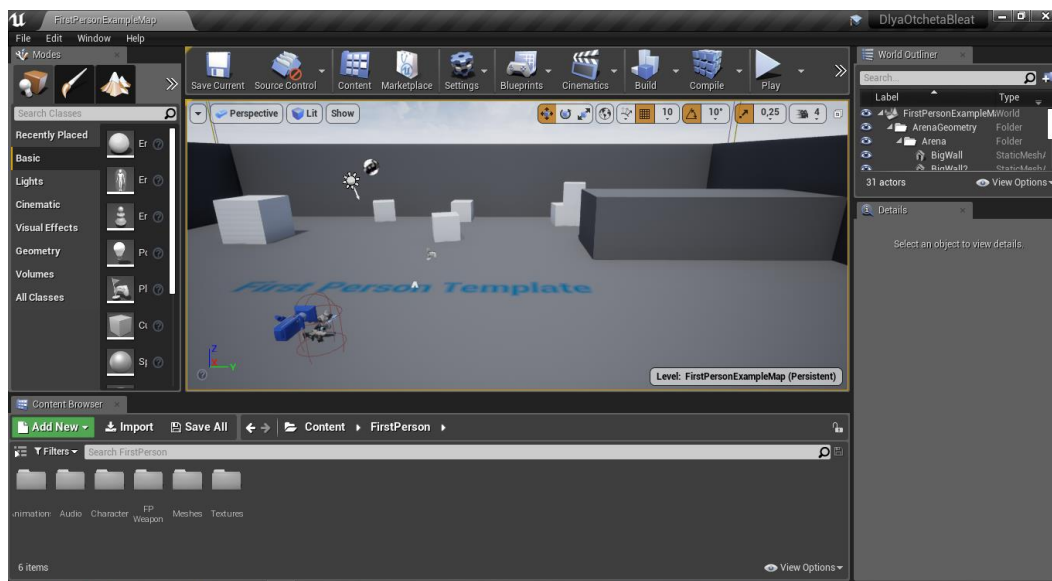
FirstPersonExampleMap
DlyaOtchetaBleat
File Edit Window Help
Modes
Search Classes
Recently Placed
Basic
Lights
Cinematic
Visual Effects
Geometry
Volumes
All Classes
Er
Er
Er
Pc
Pl
Cu
Sj
Save Current Source Control Content Marketplace Settings Blueprints Cinematics Build Compile Play
Perspective Lit Show
10 10° 0,25 4
First Person Template
Level: FirstPersonExampleMap (Persistent)
World Outliner
Search...
Label Type
FirstPersonExampleMap World
ArenaGeometry Folder
Arena Folder
BigWall StaticMesh
BigWall2 StaticMesh
31 actors
View Options
Details
Select an object to view details.
Content Browser
Add New Import Save All
Content ▸ FirstPerson ▸
Filters Search FirstPerson
nimation Audio Character FP Weapon Meshes Textures
6 items
View Options